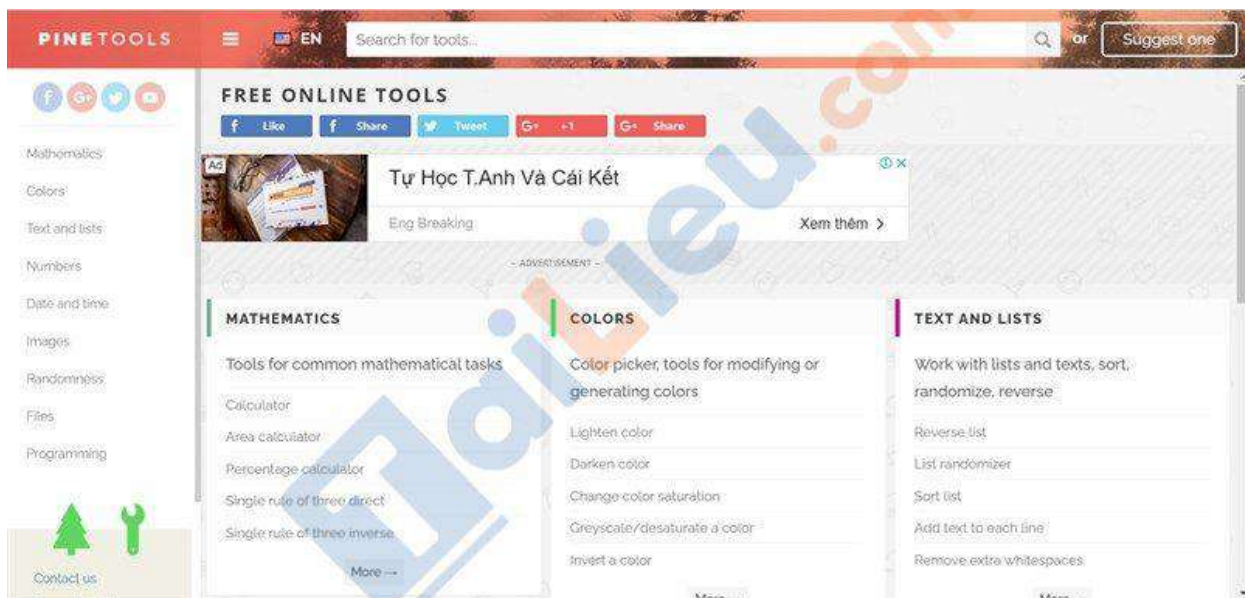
PINETOOLS

EN

Search for tools...

or

Suggest one

Mathematics

Colors

Text and lists

Numbers

Date and time

Images

Randomness

Files

Programming

Contact us

FREE ONLINE TOOLS

Like Share Tweet +1 Share

Ad

Tự Học T.Anh Và Cái Kết

Eng Breaking

Xem thêm >

- ADVERTISEMENT -

MATHEMATICS

Tools for common mathematical tasks

Calculator

Area calculator

Percentage calculator

Single rule of three direct

Single rule of three inverse

More →

COLORS

Color picker, tools for modifying or generating colors

Lighten color

Darken color

Change color saturation

Greyscale/desaturate a color

Invert a color

More →

TEXT AND LISTS

Work with lists and texts, sort, randomize, reverse

Reverse list

List randomizer

Sort list

Add text to each line

Remove extra whitespaces

More →